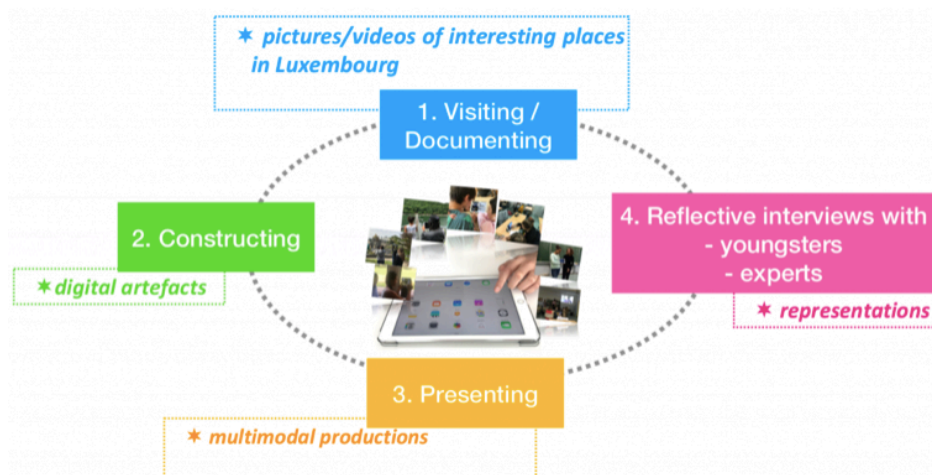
✶ pictures/videos of interesting places in Luxembourg

1. Visiting / Documenting

2. Constructing

✶ digital artefacts

4. Reflective interviews with
- youngsters
- experts

✶ representations

3. Presenting

✶ multimodal productions